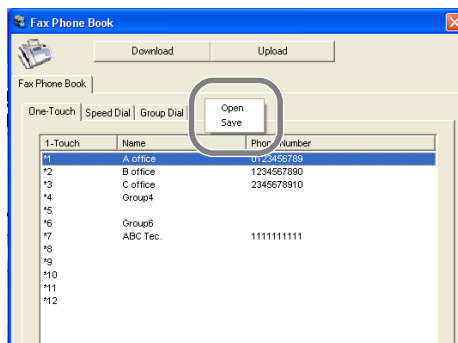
Fax Phone Book

Download

Upload

Fax Phone Book

One-Touch

Speed Dial

Group Dial

Open

Save

| 1-Touch | Name | Phone Number |
|---|---|---|
| *1 | A office | 0123456789 |
| *2 | B office | 1234567890 |
| *3 | C office | 2345678910 |
| *4 | Group4 | |
| *5 | | |
| *6 | Group6 | |
| *7 | ABC Tec. | 1111111111 |
| *8 | | |
| *9 | | |
| *10 | | |
| *11 | | |
| *12 | | |